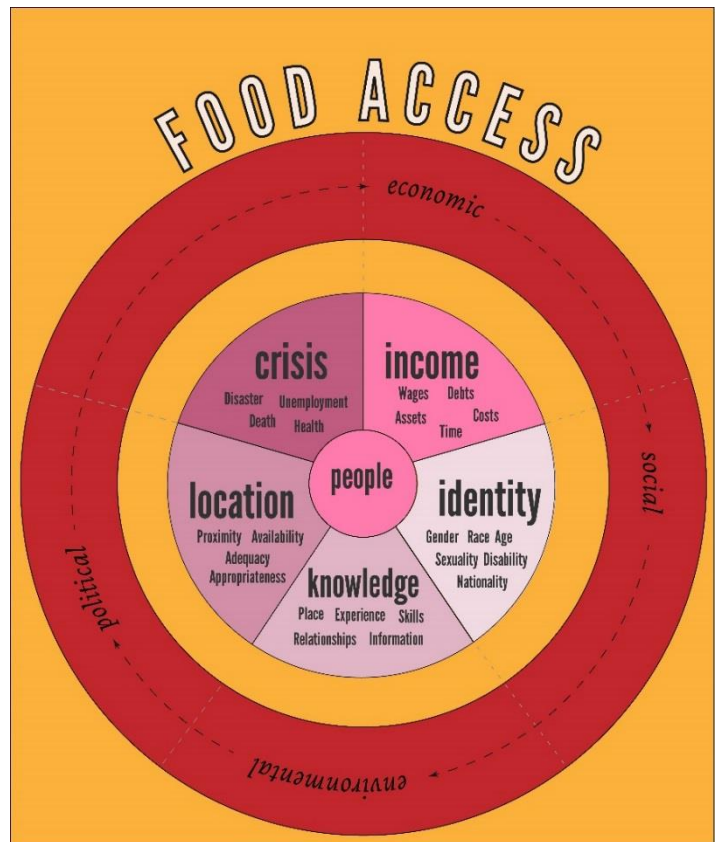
FOOD ACCESS

economic

social

environmental

political

crisis
Disaster Unemployment
Death Health

income
Wages Debts
Assets Costs
Time

people

identity
Gender Race Age
Sexuality Disability
Nationality

knowledge
Place Experience Skills
Relationships Information

location
Proximity Availability
Adequacy
Appropriateness